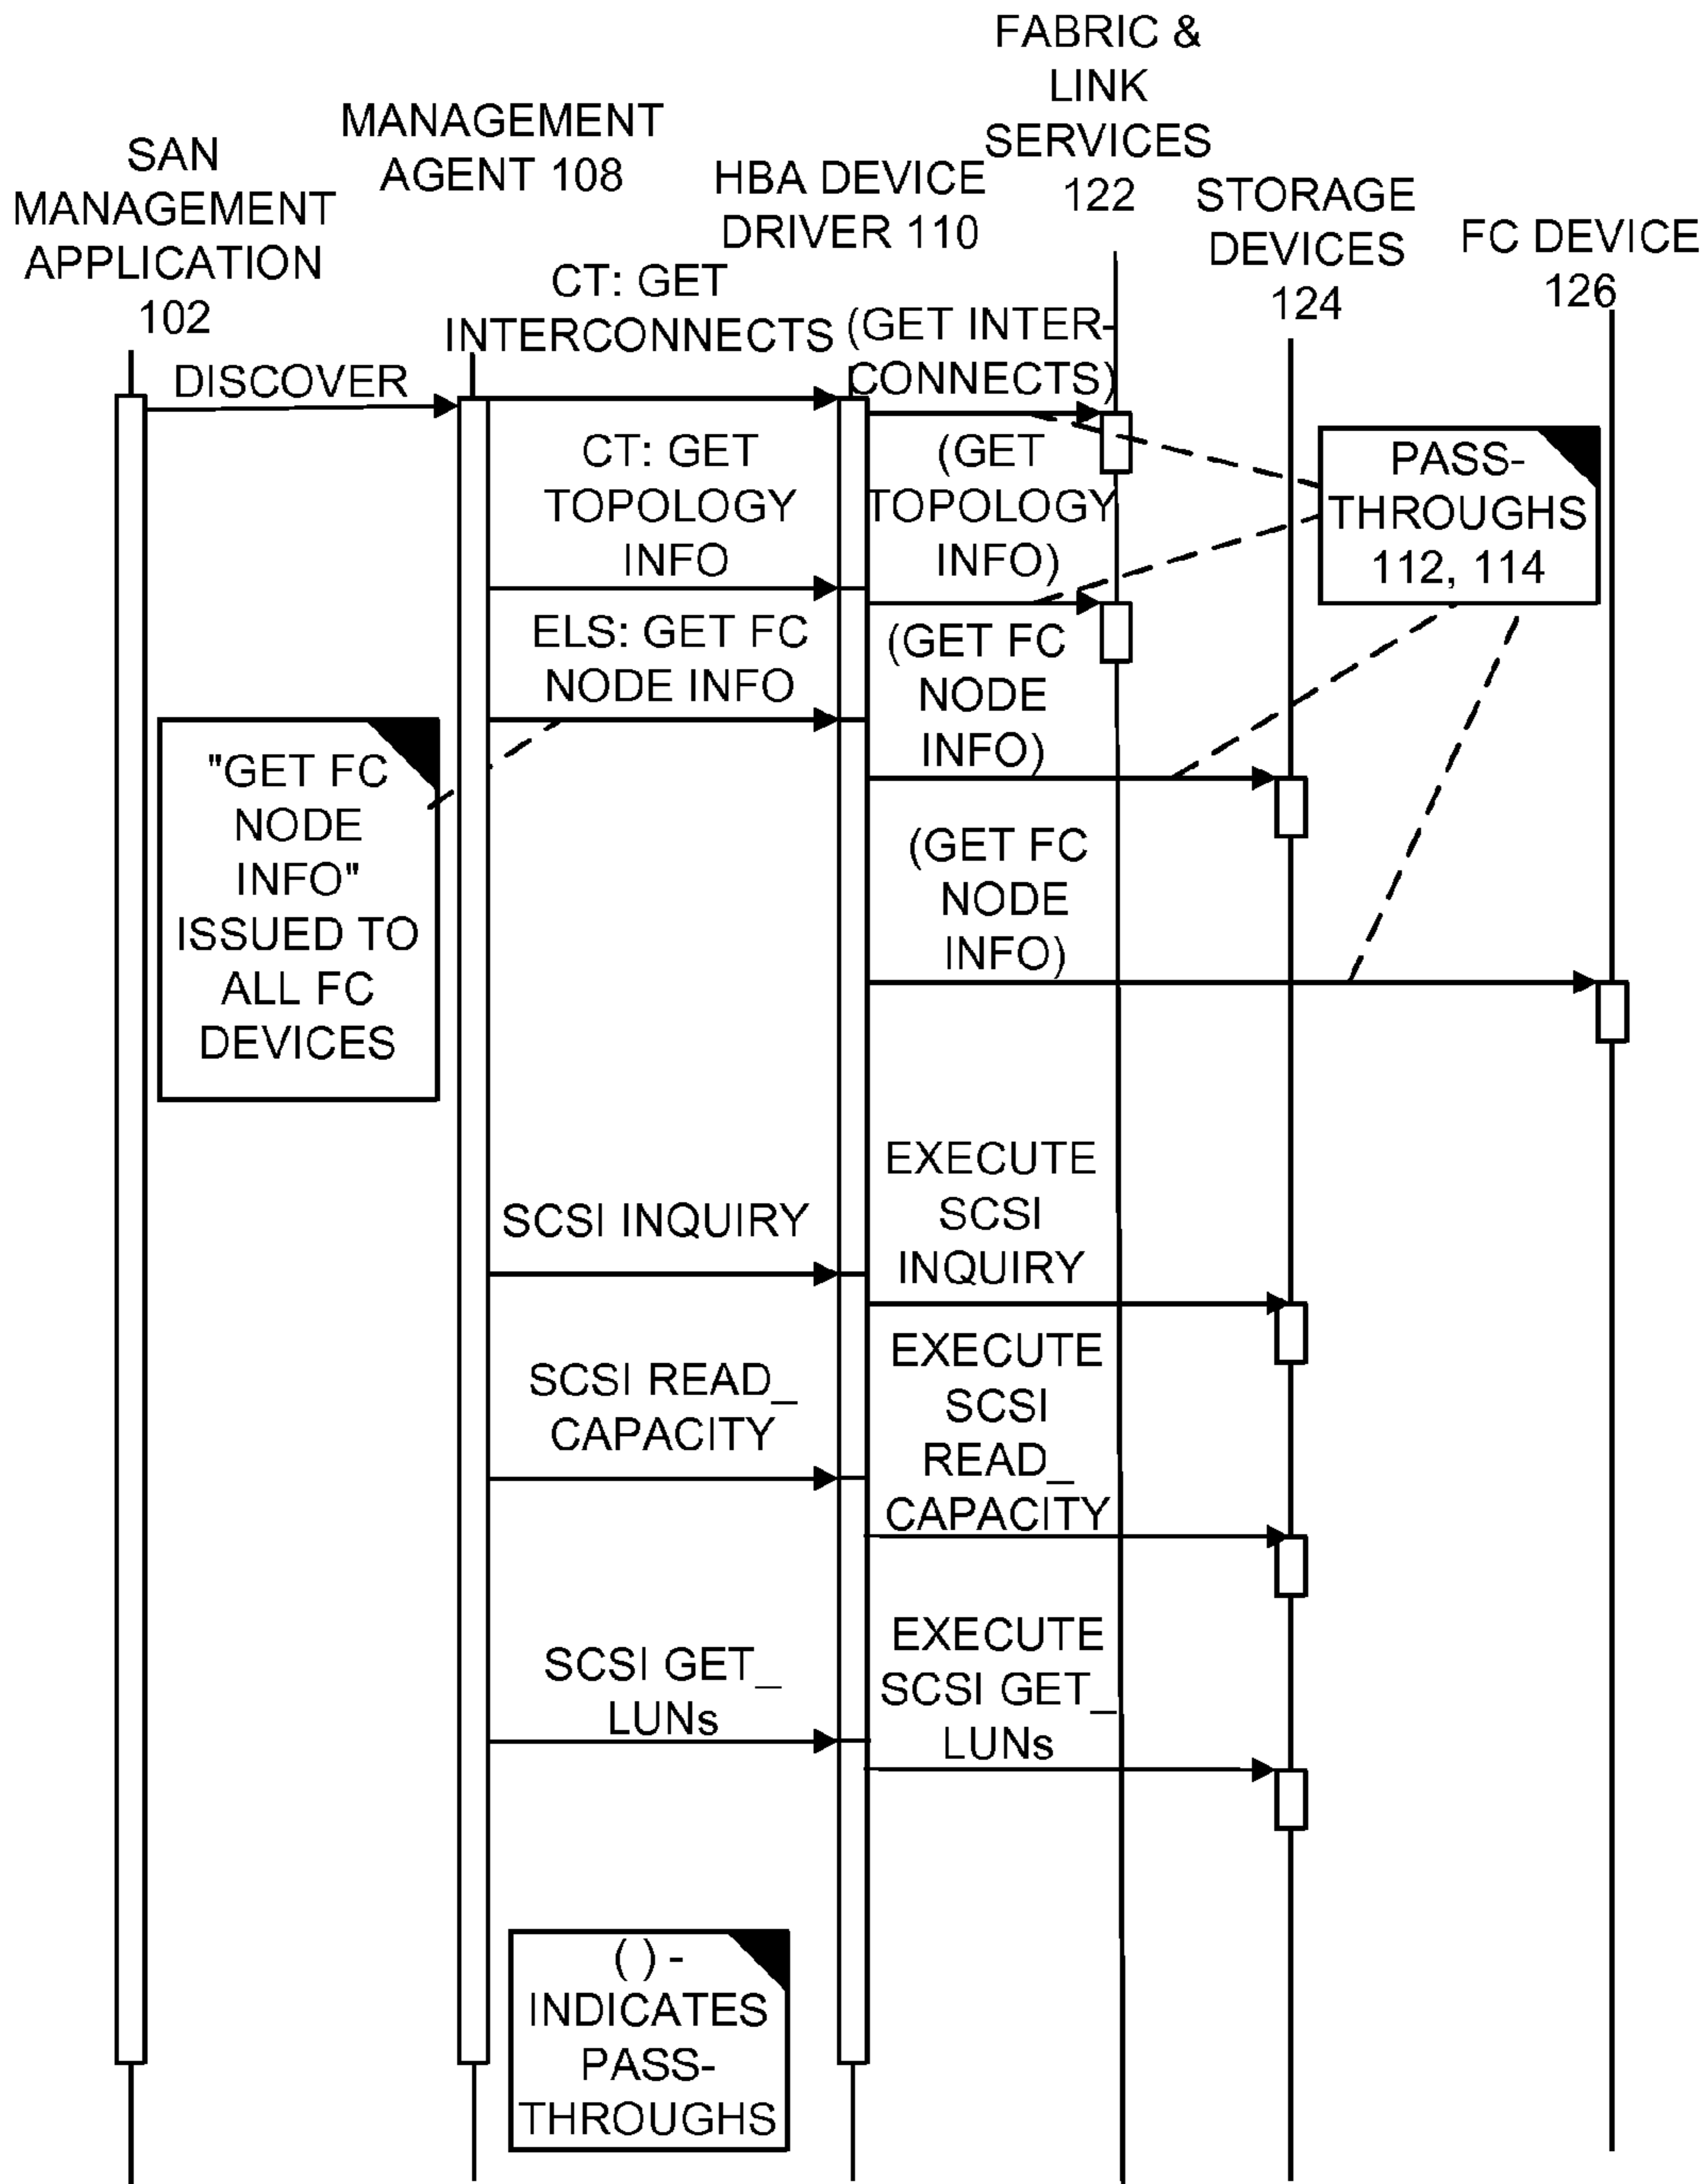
SAN MANAGEMENT APPLICATION 102

MANAGEMENT AGENT 108

HBA DEVICE DRIVER 110

FABRIC & LINK SERVICES 122

STORAGE DEVICES 124

FC DEVICE 126

DISCOVER

CT: GET INTERCONNECTS

(GET INTERCONNECTS)

CT: GET TOPOLOGY INFO

(GET TOPOLOGY INFO)

PASS-THROUGHS 112, 114

ELS: GET FC NODE INFO

(GET FC NODE INFO)

"GET FC NODE INFO" ISSUED TO ALL FC DEVICES

(GET FC NODE INFO)

SCSI INQUIRY

EXECUTE SCSI INQUIRY

SCSI READ_ CAPACITY

EXECUTE SCSI READ_ CAPACITY

SCSI GET_ LUNs

EXECUTE SCSI GET_ LUNs

( ) - INDICATES PASS-THROUGHS